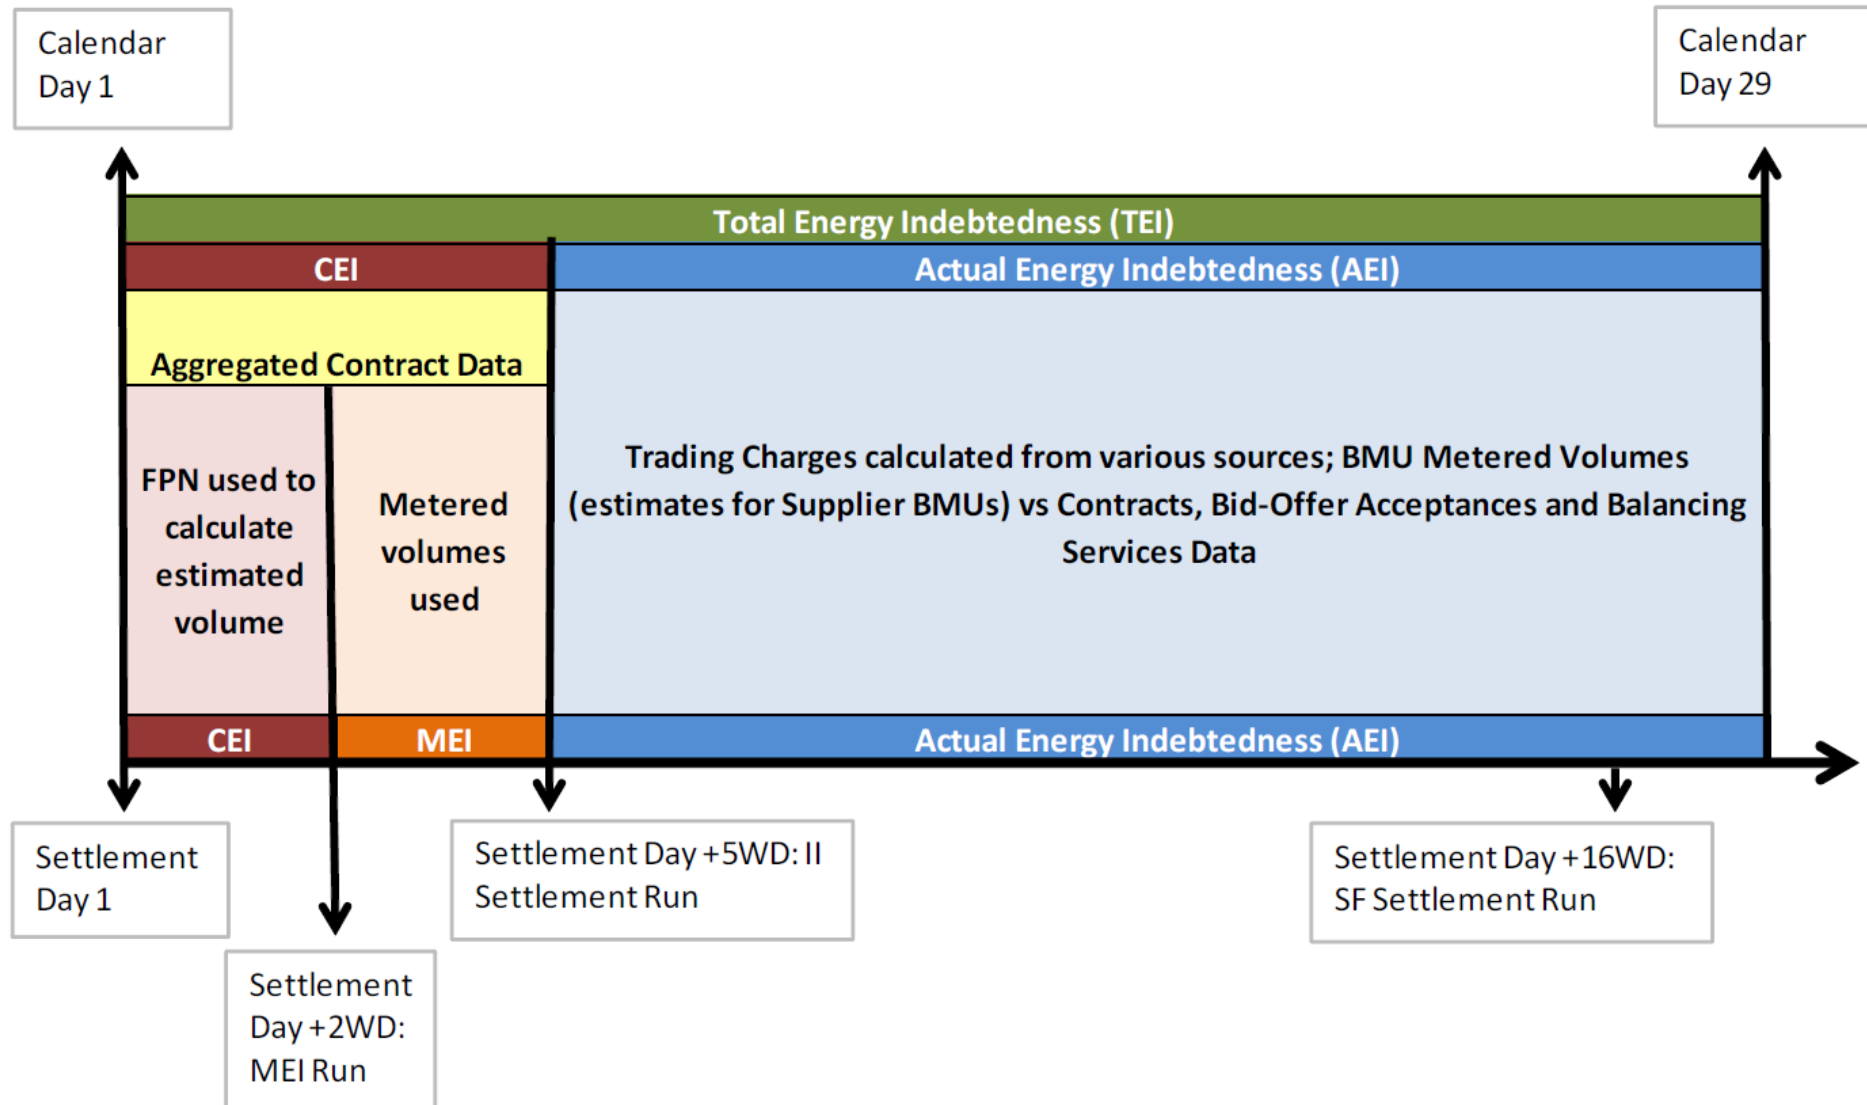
Calendar Day 1

Calendar Day 29

Total Energy Indebtedness (TEI)

CEI

Actual Energy Indebtedness (AEI)

Aggregated Contract Data

FPN used to calculate estimated volume

Metered volumes used

Trading Charges calculated from various sources; BMU Metered Volumes (estimates for Supplier BMUs) vs Contracts, Bid-Offer Acceptances and Balancing Services Data

CEI

MEI

Actual Energy Indebtedness (AEI)

Settlement Day 1

Settlement Day +2WD: MEI Run

Settlement Day +5WD: II Settlement Run

Settlement Day +16WD: SF Settlement Run